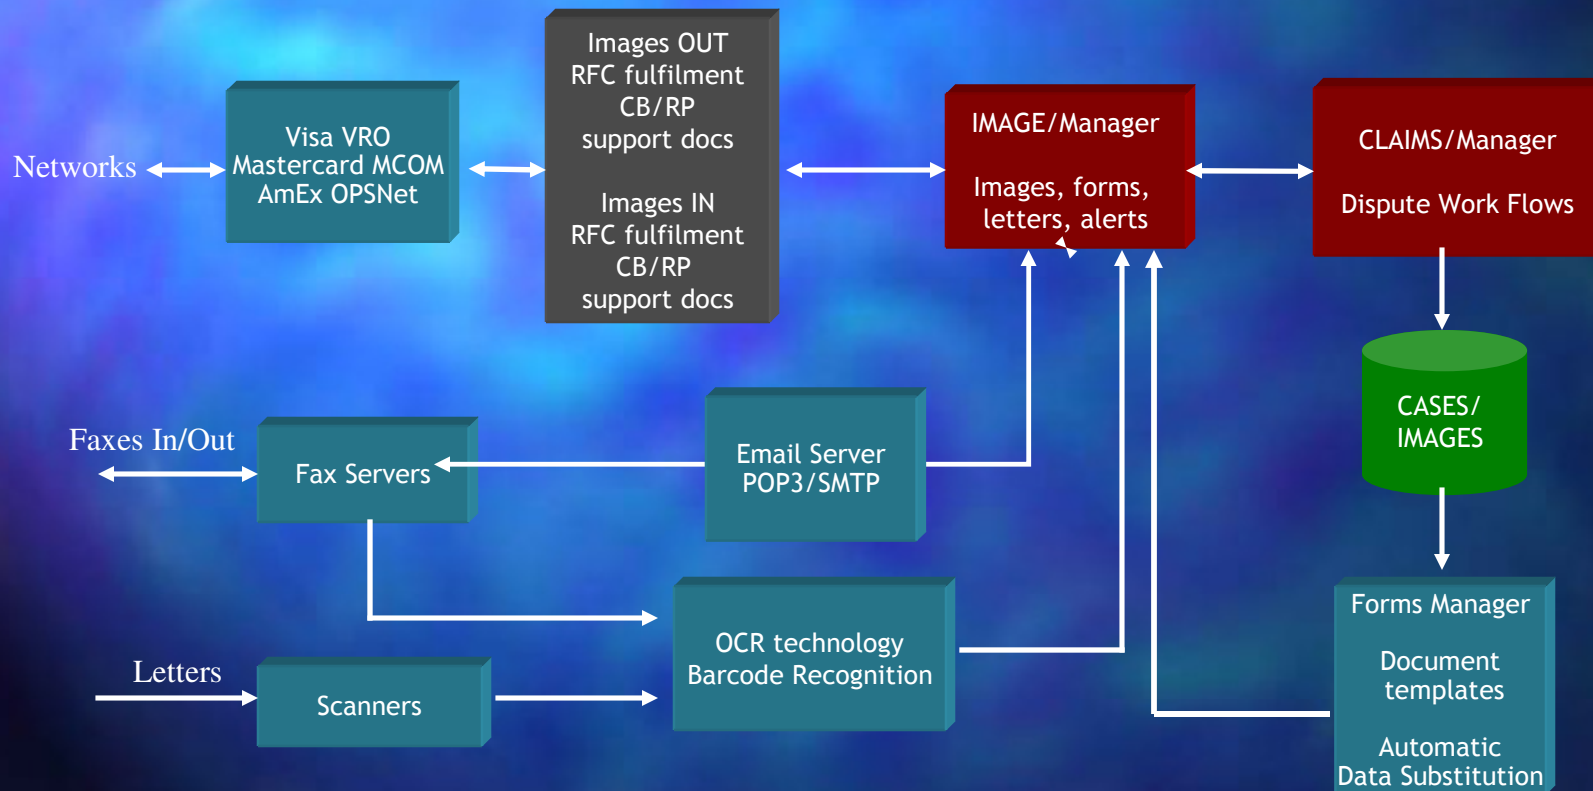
Networks

Visa VRO
Mastercard MCOM
AmEx OPSNet

Images OUT
RFC fulfilment
CB/RP
support docs

Images IN
RFC fulfilment
CB/RP
support docs

IMAGE/Manager

Images, forms, letters, alerts

CLAIMS/Manager

Dispute Work Flows

CASES/
IMAGES

Faxes In/Out

Fax Servers

Email Server
POP3/SMTP

Letters

Scanners

OCR technology
Barcode Recognition

Forms Manager

Document templates

Automatic
Data Substitution